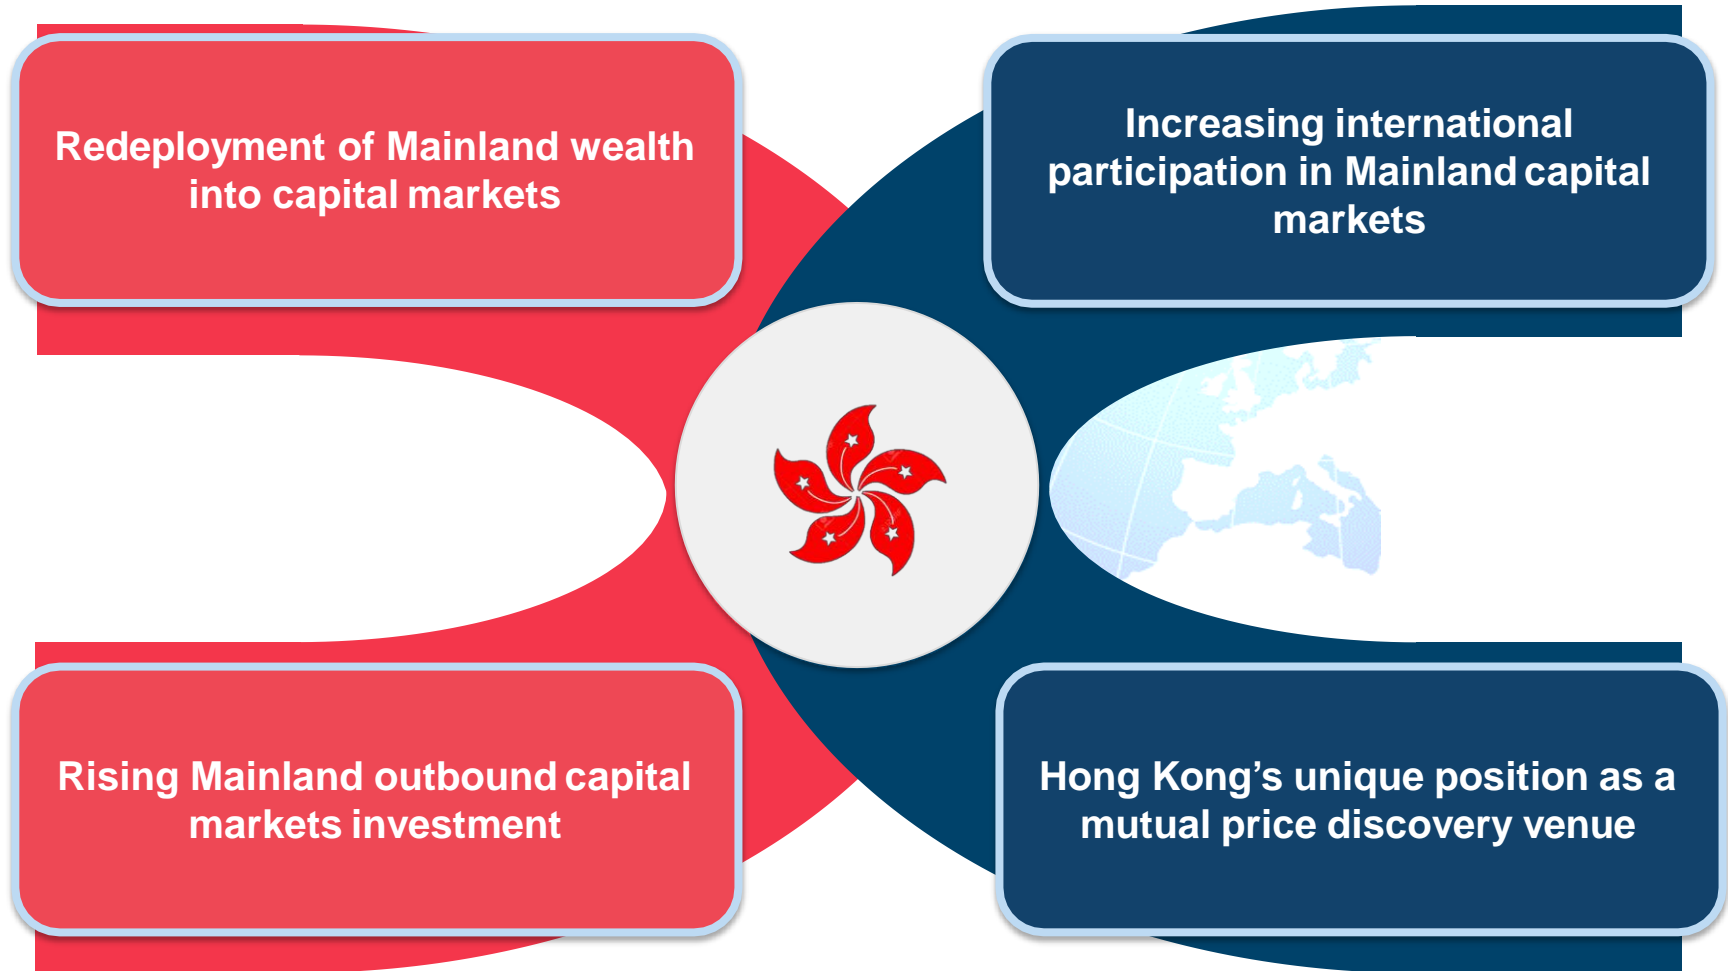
Redeployment of Mainland wealth into capital markets

Increasing international participation in Mainland capital markets

Rising Mainland outbound capital markets investment

Hong Kong’s unique position as a mutual price discovery venue